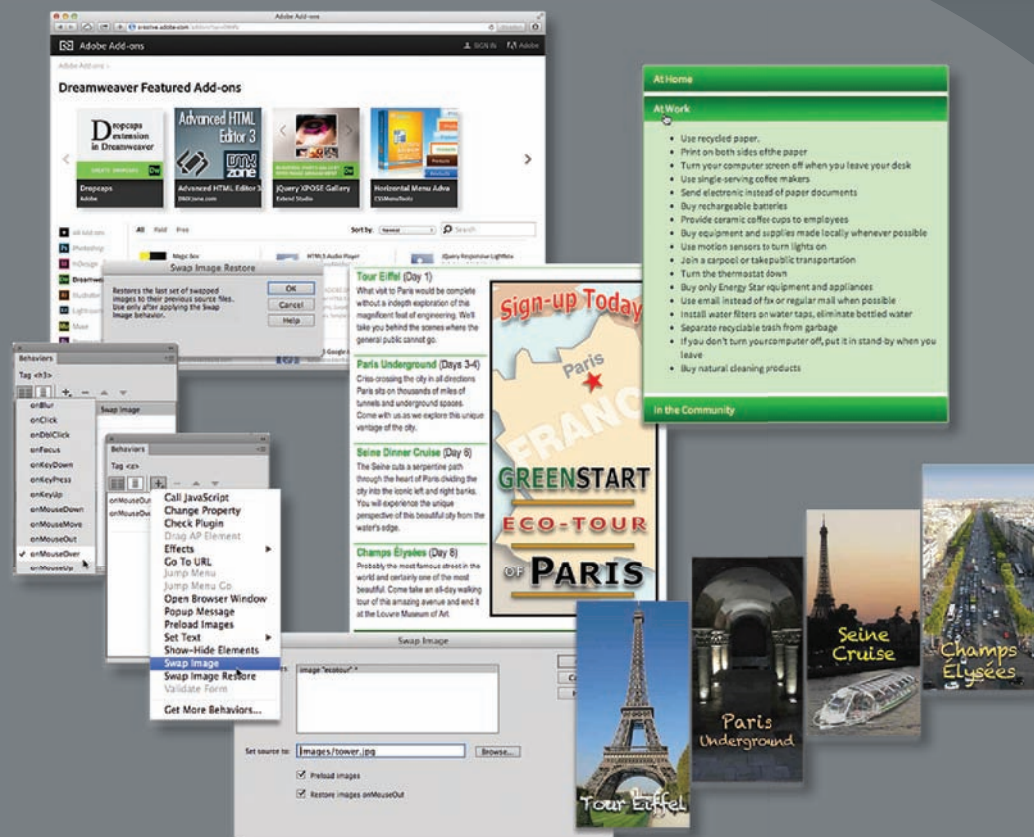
Adobe Add-ons
creative.adobe.com
Adobe Add-ons
SIGN IN
Adobe
Adobe Add-ons >
Dreamweaver Featured Add-ons
Dropcaps extension in Dreamweaver
Advanced HTML Editor 3
Dropcaps
Adobe
Advanced HTML Editor 3
DMXzone.com
jQuery XPOSE Gallery
Extend Studio
Horizontal Menu Adva
CSSMenuTools
All
Paid
Free
Sort by:
Newest
Search
All Add-ons
Photoshop
InDesign
Dreamweaver
Illustrator
Lightroom
Muse
Magic Box
HTML5 Audio Player
jQuery Responsive Lightbox
Swap Image Restore
Restores the last set of swapped images to their previous source files. Use only after applying the Swap Image behavior.
OK
Cancel
Help
Behaviors
Tag <h3>
onBlur
onClick
onDblClick
onFocus
onKeyDown
onKeyPress
onKeyUp
onMouseDown
onMouseMove
onMouseOut
onMouseOver
onMouseUp
Swap Image
Behaviors
Tag <a>
onMouseOut
onMouseOut
Call JavaScript
Change Property
Check Plugin
Drag AP Element
Effects
Go To URL
Jump Menu
Jump Menu Go
Open Browser Window
Popup Message
Preload Images
Set Text
Show-Hide Elements
Swap Image
Swap Image Restore
Validate Form
Get More Behaviors...
Tour Eiffel (Day 1)
What visit to Paris would be complete without a indepth exploration of this magnificent feat of engineering. We'll take you behind the scenes where the general public cannot go.
Paris Underground (Days 3-4)
Criss-crossing the city in all directions Paris sits on thousands of miles of tunnels and underground spaces. Come with us as we explore this unique vantage of the city.
Seine Dinner Cruise (Day 6)
The Seine cuts a serpentine path through the heart of Paris dividing the city into the iconic left and right banks. You will experience the unique perspective of this beautiful city from the water's edge.
Champs Élysées (Day 8)
Probably the most famous street in the world and certainly one of the most beautiful. Come take an all-day walking tour of this amazing avenue and end it at the Louvre Museum of Art.
Sign-up Today
Paris
FRANC
GREENSTART
ECO-TOUR
OF PARIS
Swap Image
image "ecotour" *
Set source to: images/tower.jpg
Browse...
Preload images
Restore images onMouseOut
At Home
At Work
Use recycled paper.
Print on both sides ofthe paper
Turn your computer screen off when you leave your desk
Use single-serving coffee makers
Send electronic instead of paper documents
Buy rechargeable batteries
Provide ceramic coffee cups to employees
Buy equipment and supplies made locally whenever possible
Use motion sensors to turn lights on
Join a carpool or takepublic transportation
Turn the thermostat down
Buy only Energy Star equipment and appliances
Use email instead of fx or regular mail when possible
Install water filters on water taps, eliminate bottled water
Separate recyclable trash from garbage
If you don't turn yourcomputer off, put it in stand-by when you leave
Buy natural cleaning products
In the Community
Tour Eiffel
Paris Underground
Seine Cruise
Champs Elysées